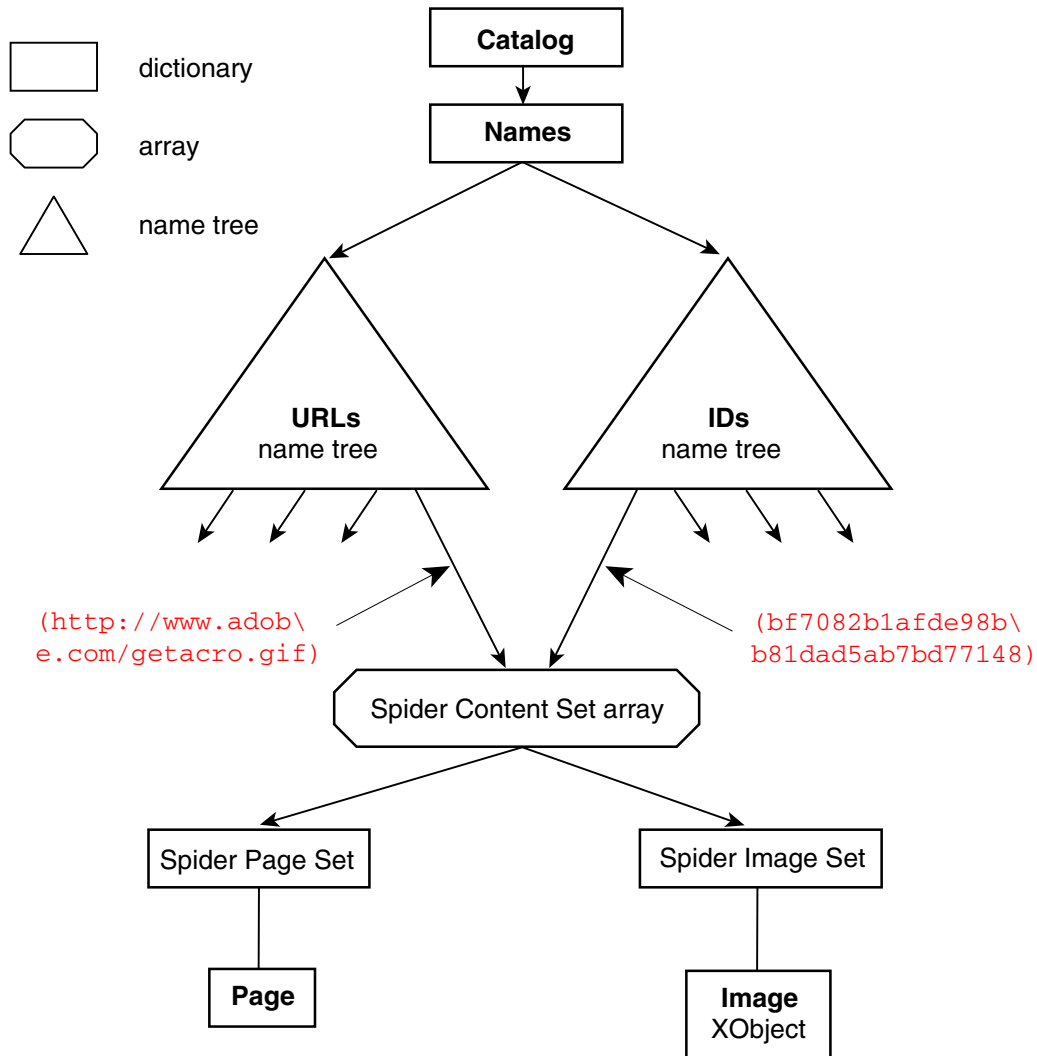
dictionary

array

name tree

Catalog

Names

URLs
name tree

IDs
name tree

(http://www.adob\
e.com/getacro.gif)

(bf7082b1afde98b\
b81dad5ab7bd77148)

Spider Content Set array

Spider Page Set

Spider Image Set

Page

Image
XObject